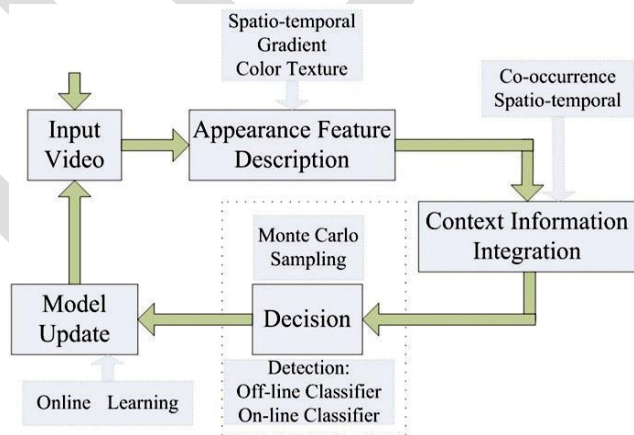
Spatio-temporal
Gradient
Color Texture

Input Video

Appearance Feature Description

Co-occurrence
Spatio-temporal

Context Information Integration

Monte Carlo Sampling

Model Update

Decision

Detection:
Off-line Classifier
On-line Classifier

Online Learning